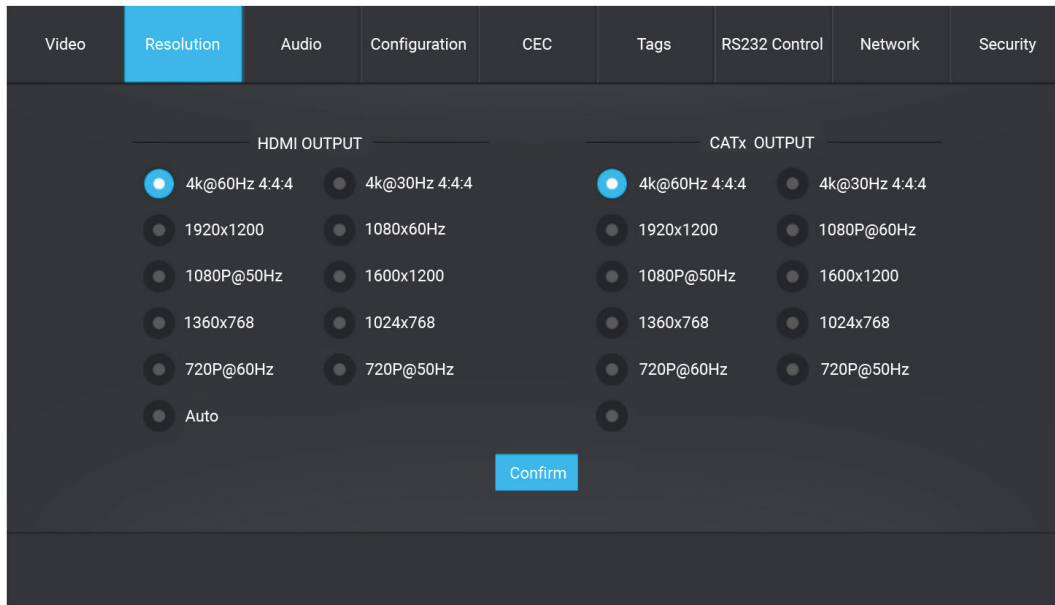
Video Resolution Audio Configuration CEC Tags RS232 Control Network Security

HDMI OUTPUT

4k@60Hz 4:4:4
4k@30Hz 4:4:4
1920x1200
1080x60Hz
1080P@50Hz
1600x1200
1360x768
1024x768
720P@60Hz
720P@50Hz
Auto

CATx OUTPUT

4k@60Hz 4:4:4
4k@30Hz 4:4:4
1920x1200
1080P@60Hz
1080P@50Hz
1600x1200
1360x768
1024x768
720P@60Hz
720P@50Hz

Confirm